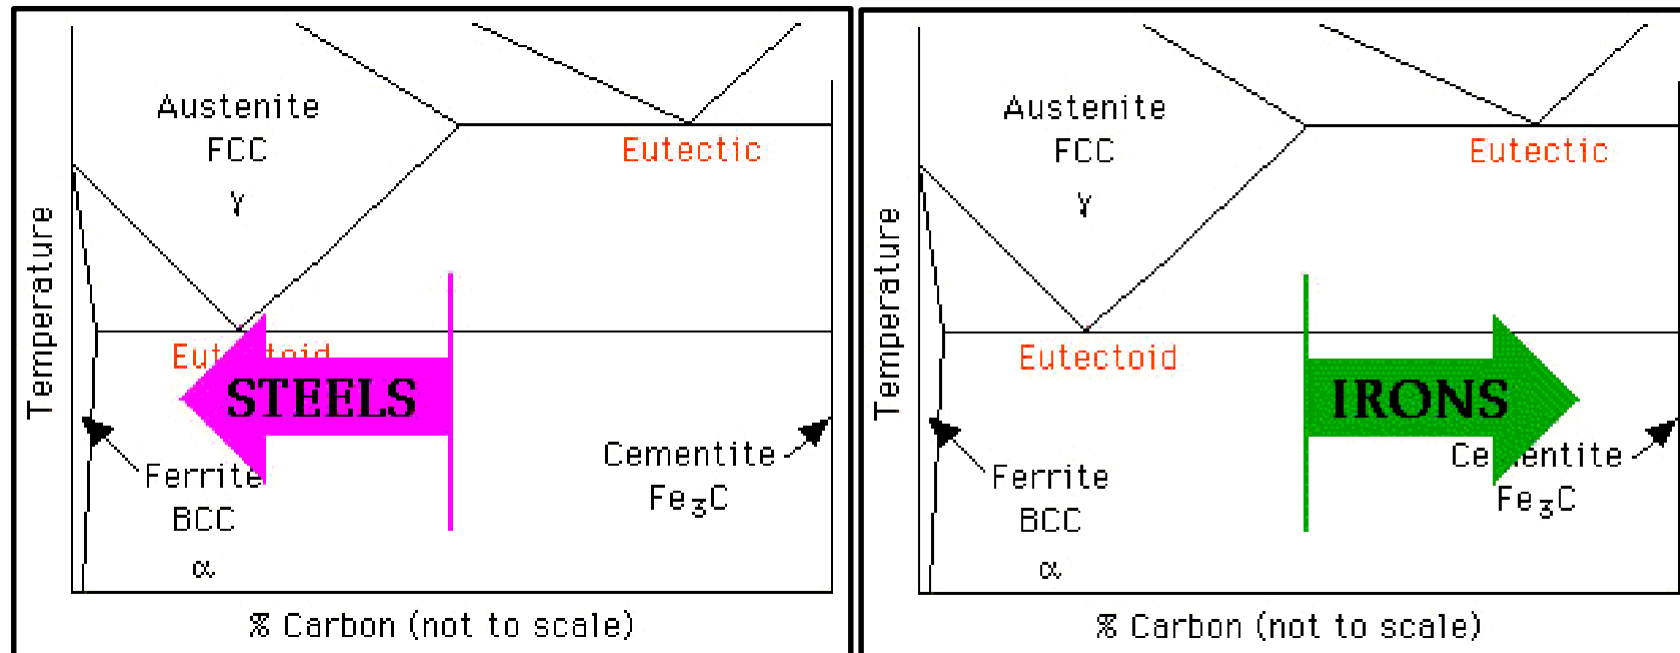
Austenite
FCC
γ
Eutectic
Temperature
Eut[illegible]
STEELS
Cementite
$Fe_3C$
Ferrite
BCC
α
% Carbon (not to scale)

Austenite
FCC
γ
Eutectic
Temperature
Eutectoid
IRONS
Ce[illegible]entite
$Fe_3C$
Ferrite
BCC
α
% Carbon (not to scale)